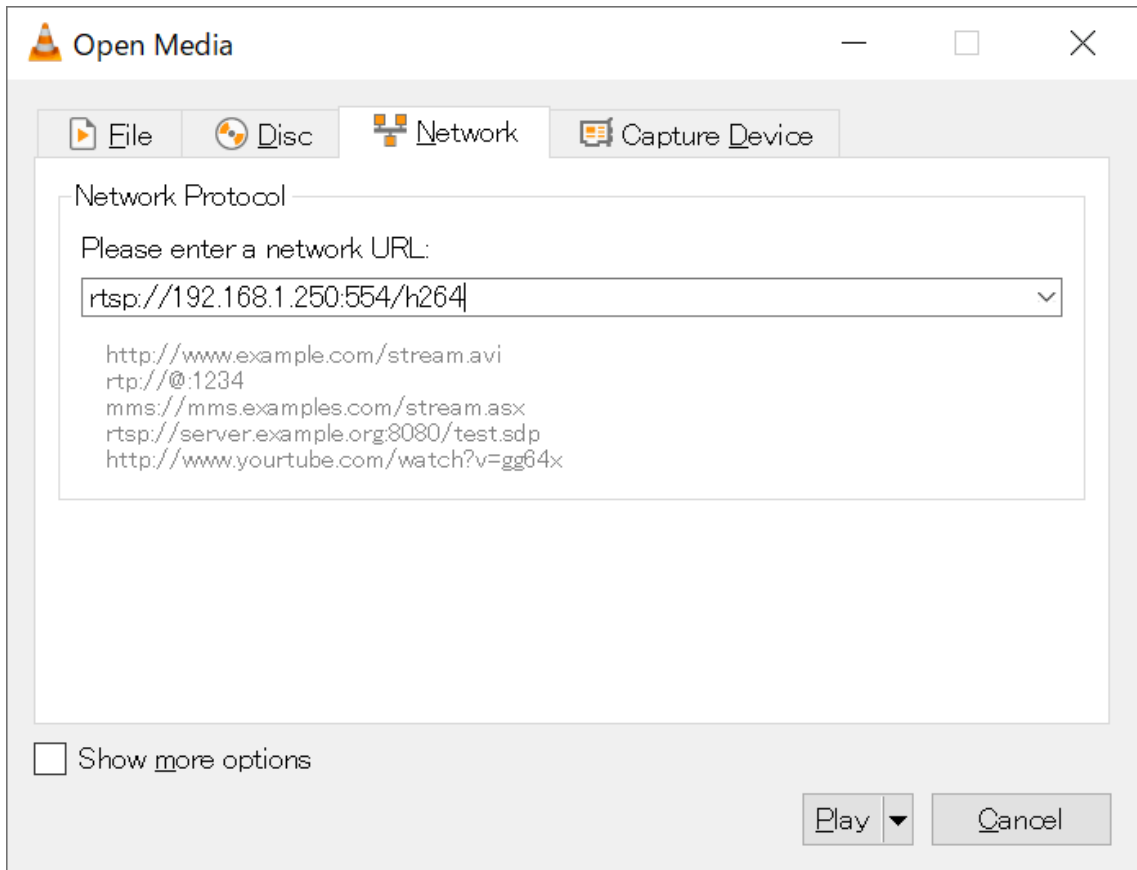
Open Media

File
Disc
Network
Capture Device

Network Protocol

Please enter a network URL:

rtsp://192.168.1.250:554/h264

http://www.example.com/stream.avi
rtp://@:1234
mms://mms.examples.com/stream.asx
rtsp://server.example.org:8080/test.sdp
http://www.yourtube.com/watch?v=gg64x

Show more options

Play
Cancel